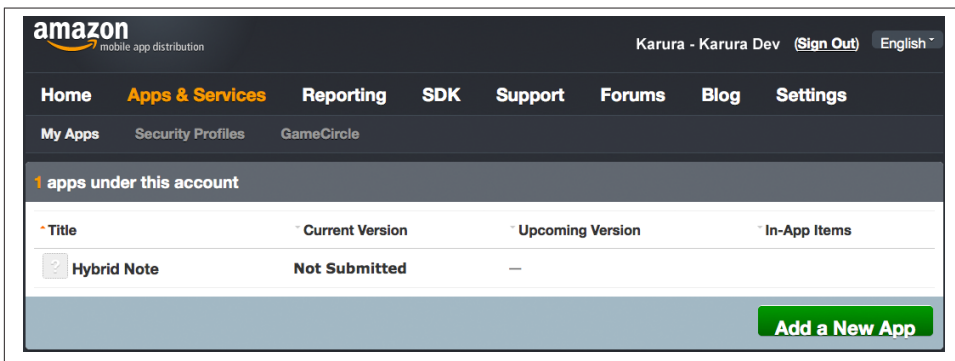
amazon
mobile app distribution

Karura - Karura Dev (Sign Out) English

Home Apps & Services Reporting SDK Support Forums Blog Settings

My Apps Security Profiles GameCircle

1 apps under this account

| Title | Current Version | Upcoming Version | In-App Items |
|---|---|---|---|
| Hybrid Note | Not Submitted | — | |

Add a New App